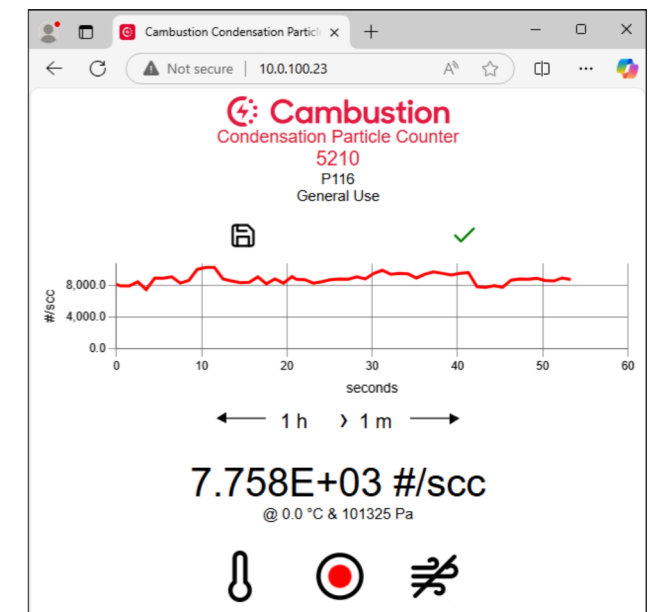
Cambustion Condensation Partic

Not secure | 10.0.100.23

Cambustion
Condensation Particle Counter
5210
P116
General Use

8,000.0
4,000.0
0.0
#/scc
0 10 20 30 40 50 60
seconds

1 h › 1 m

7.758E+03 #/scc
@ 0.0 °C & 101325 Pa